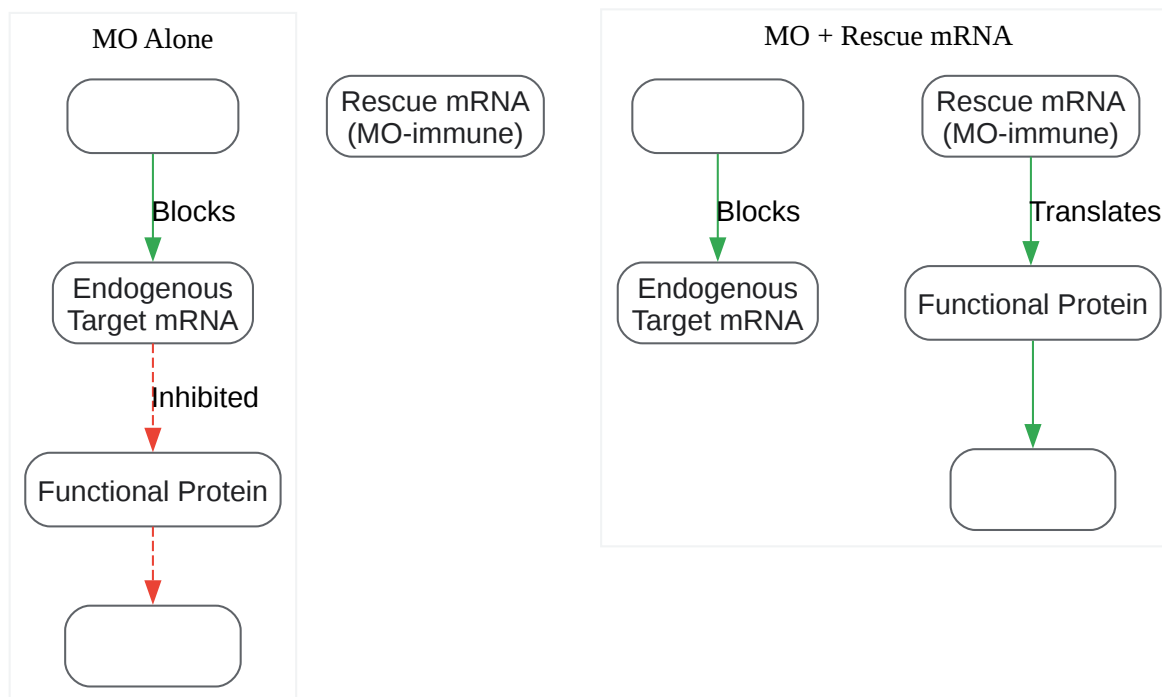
MO Alone

Blocks

Endogenous Target mRNA

Inhibited

Functional Protein

Rescue mRNA (MO-immune)

MO + Rescue mRNA

Blocks

Endogenous Target mRNA

Rescue mRNA (MO-immune)

Translates

Functional Protein